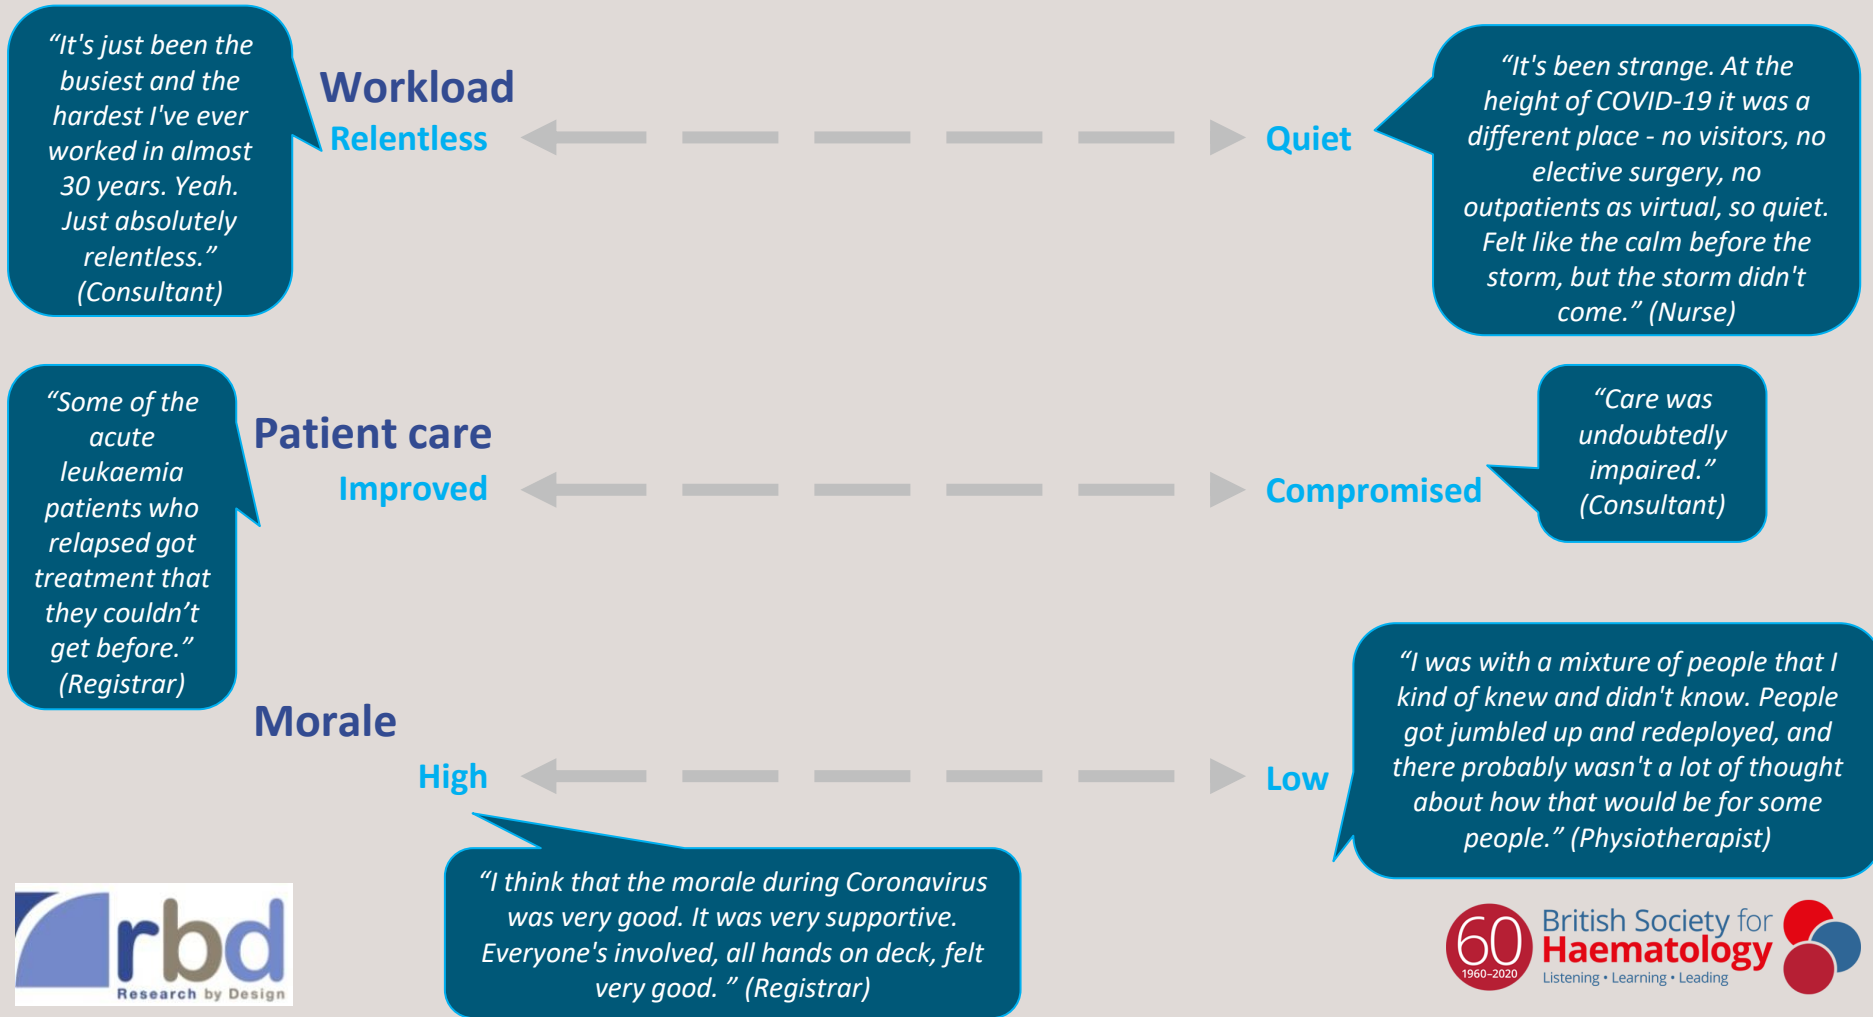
"It's just been the busiest and the hardest I've ever worked in almost 30 years. Yeah. Just absolutely relentless." (Consultant)

Workload

Relentless

Quiet

"It's been strange. At the height of COVID-19 it was a different place - no visitors, no elective surgery, no outpatients as virtual, so quiet. Felt like the calm before the storm, but the storm didn't come." (Nurse)

"Some of the acute leukaemia patients who relapsed got treatment that they couldn't get before." (Registrar)

Patient care

Improved

Compromised

"Care was undoubtedly impaired." (Consultant)

Morale

High

Low

"I was with a mixture of people that I kind of knew and didn't know. People got jumbled up and redeployed, and there probably wasn't a lot of thought about how that would be for some people." (Physiotherapist)

"I think that the morale during Coronavirus was very good. It was very supportive. Everyone's involved, all hands on deck, felt very good. " (Registrar)

rbd
Research by Design

60
1960–2020
British Society for Haematology
Listening • Learning • Leading